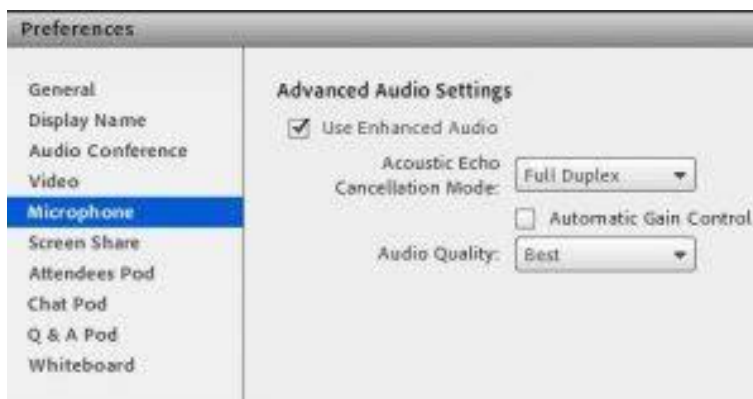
Preferences

General
Display Name
Audio Conference
Video
Microphone
Screen Share
Attendees Pod
Chat Pod
Q & A Pod
Whiteboard

Advanced Audio Settings

Use Enhanced Audio

Acoustic Echo Cancellation Mode: Full Duplex

Automatic Gain Control

Audio Quality: Best